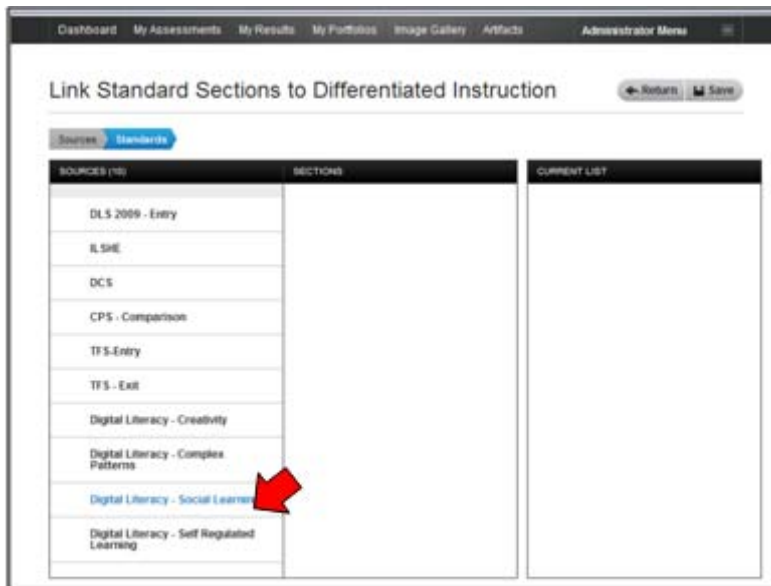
Dashboard My Assessments My Results My Portfolios Image Gallery Artifacts Administrator Menu

Link Standard Sections to Differentiated Instruction

Return Save

Sources Standards

| SOURCES (10) | SECTIONS |
|---|---|
| DLS 2009 - Entry | |
| ILSHE | |
| DCS | |
| CPS - Comparison | |
| TFS-Entry | |
| TFS - Exit | |
| Digital Literacy - Creativity | |
| Digital Literacy - Complex Patterns | |
| Digital Literacy - Social Learning | |
| Digital Literacy - Self Regulated Learning | |

CURRENT LIST